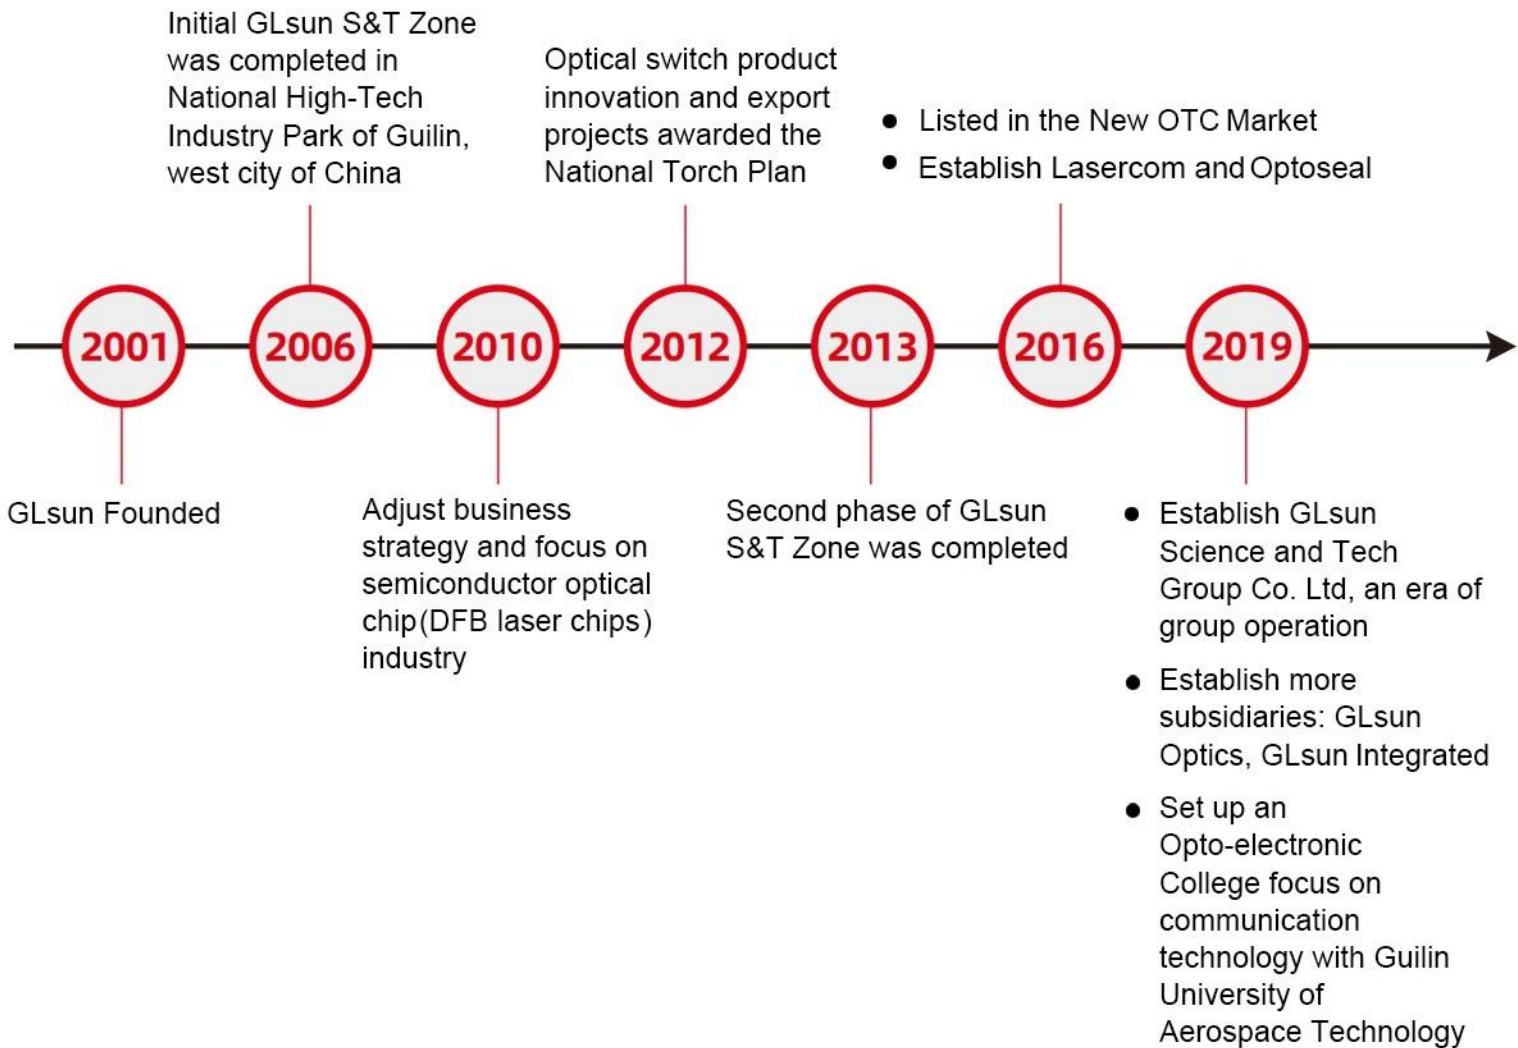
2001

GLsun Founded

2006

Initial GLsun S&T Zone was completed in National High-Tech Industry Park of Guilin, west city of China

2010

Adjust business strategy and focus on semiconductor optical chip(DFB laser chips) industry

2012

Optical switch product innovation and export projects awarded the National Torch Plan

2013

Second phase of GLsun S&T Zone was completed

2016

- Listed in the New OTC Market
- Establish Lasercom and Optoseal

2019

- Establish GLsun Science and Tech Group Co. Ltd, an era of group operation
- Establish more subsidiaries: GLsun Optics, GLsun Integrated
- Set up an Opto-electronic College focus on communication technology with Guilin University of Aerospace Technology